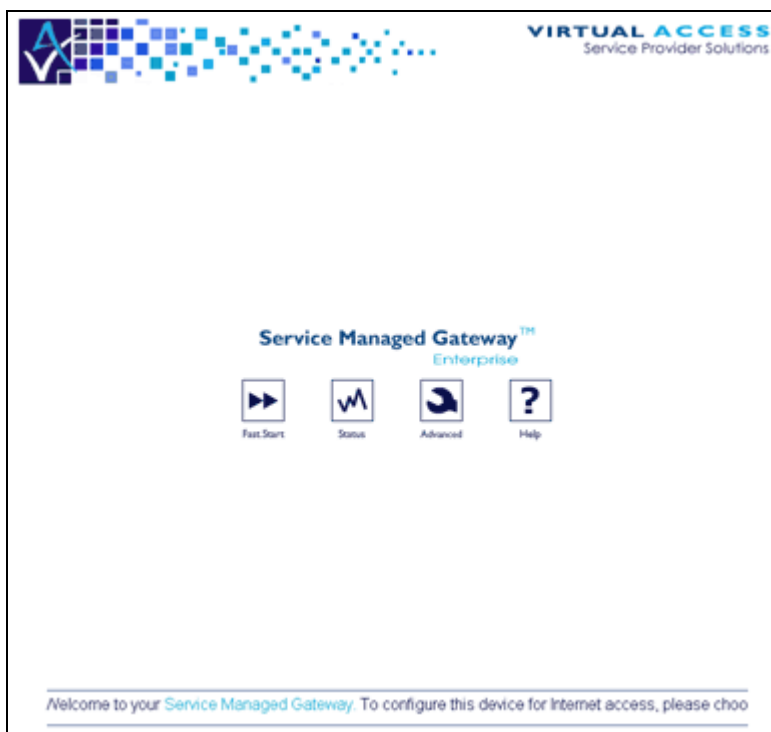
VIRTUAL ACCESS
Service Provider Solutions

Service Managed Gateway™
Enterprise

Fast Start
Status
Advanced
Help

Welcome to your Service Managed Gateway. To configure this device for Internet access, please choo